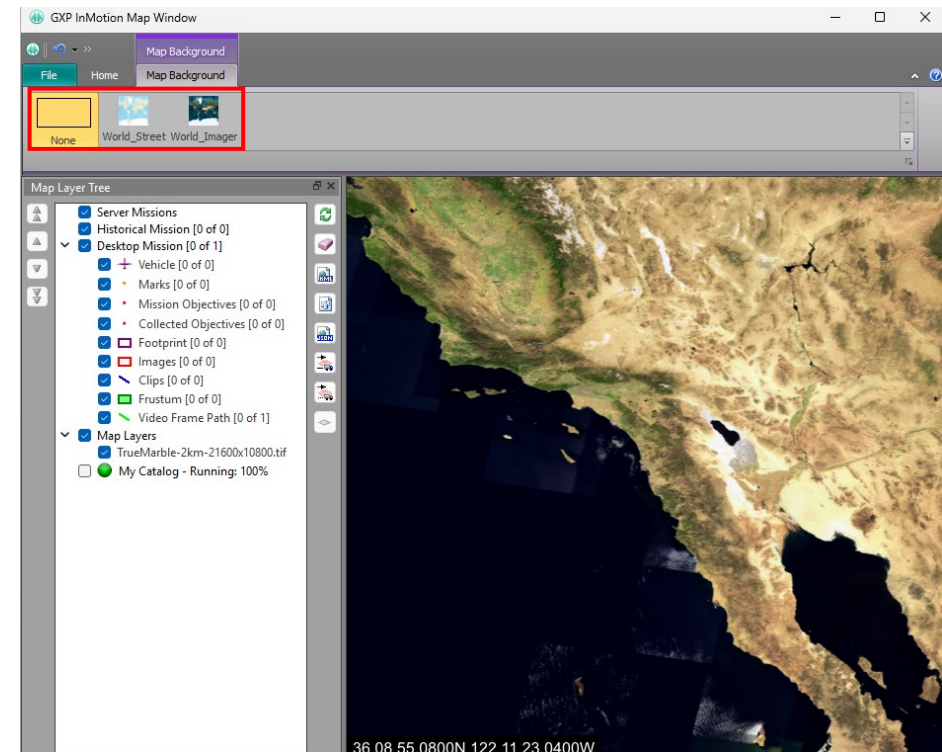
GXP InMotion Map Window

Map Background

File Home Map Background

None World_Street World_Imager

Map Layer Tree

Server Missions
Historical Mission [0 of 0]
Desktop Mission [0 of 1]
Vehicle [0 of 0]
Marks [0 of 0]
Mission Objectives [0 of 0]
Collected Objectives [0 of 0]
Footprint [0 of 0]
Images [0 of 0]
Clips [0 of 0]
Frustum [0 of 0]
Video Frame Path [0 of 1]
Map Layers
TrueMarble-2km-21600x10800.tif
My Catalog - Running: 100%

36 08 55.0800N 122 11 23.0400W